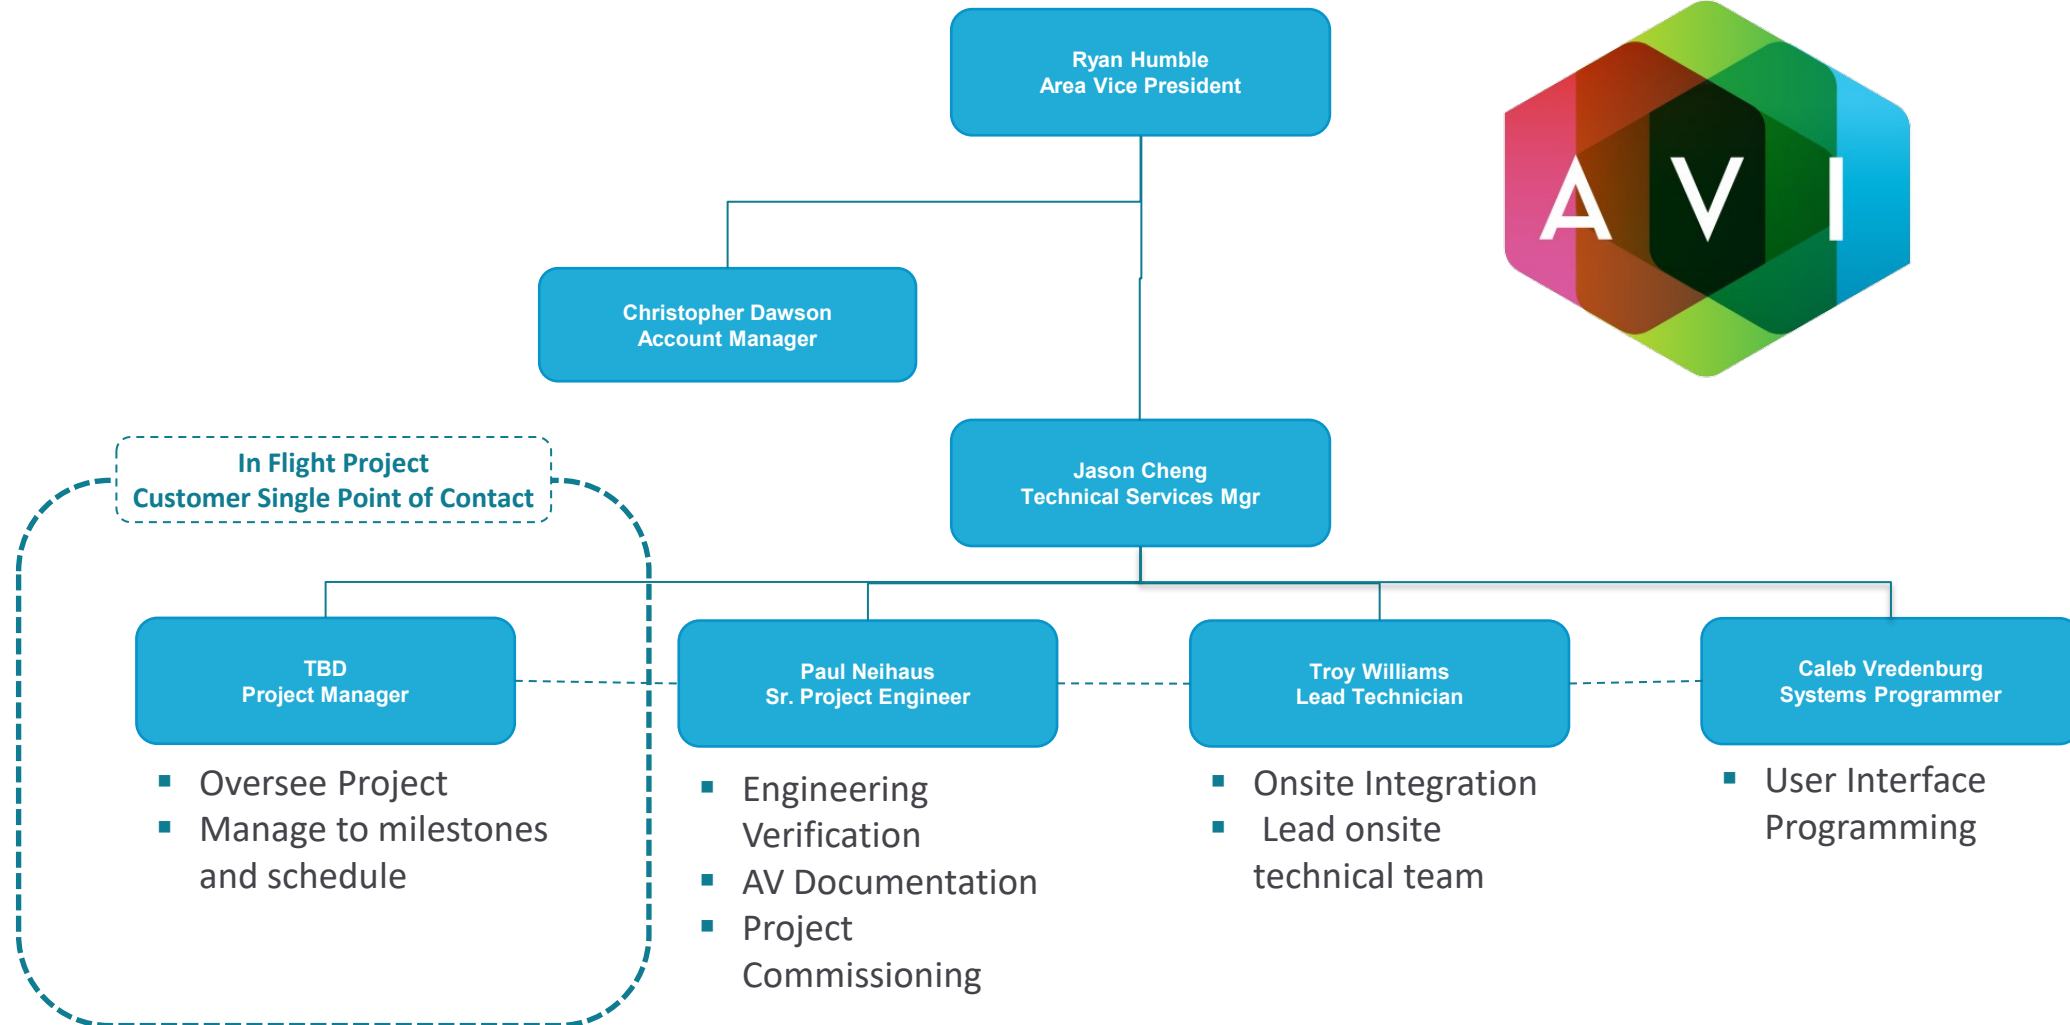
Ryan Humble
Area Vice President

AVI

Christopher Dawson
Account Manager

In Flight Project
Customer Single Point of Contact

Jason Cheng
Technical Services Mgr

TBD
Project Manager

- Oversee Project
- Manage to milestones and schedule

Paul Neihaus
Sr. Project Engineer

- Engineering Verification
- AV Documentation
- Project Commissioning

Troy Williams
Lead Technician

- Onsite Integration
- Lead onsite technical team

Caleb Vredenburg
Systems Programmer

- User Interface Programming